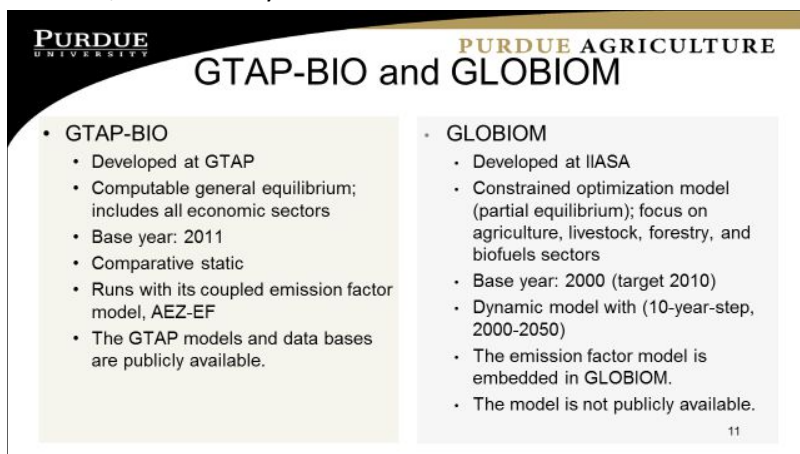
PURDUE UNIVERSITY

PURDUE AGRICULTURE

GTAP-BIO and GLOBIOM

• GTAP-BIO
• Developed at GTAP
• Computable general equilibrium; includes all economic sectors
• Base year: 2011
• Comparative static
• Runs with its coupled emission factor model, AEZ-EF
• The GTAP models and data bases are publicly available.

• GLOBIOM
• Developed at IIASA
• Constrained optimization model (partial equilibrium); focus on agriculture, livestock, forestry, and biofuels sectors
• Base year: 2000 (target 2010)
• Dynamic model with (10-year-step, 2000-2050)
• The emission factor model is embedded in GLOBIOM.
• The model is not publicly available.

11